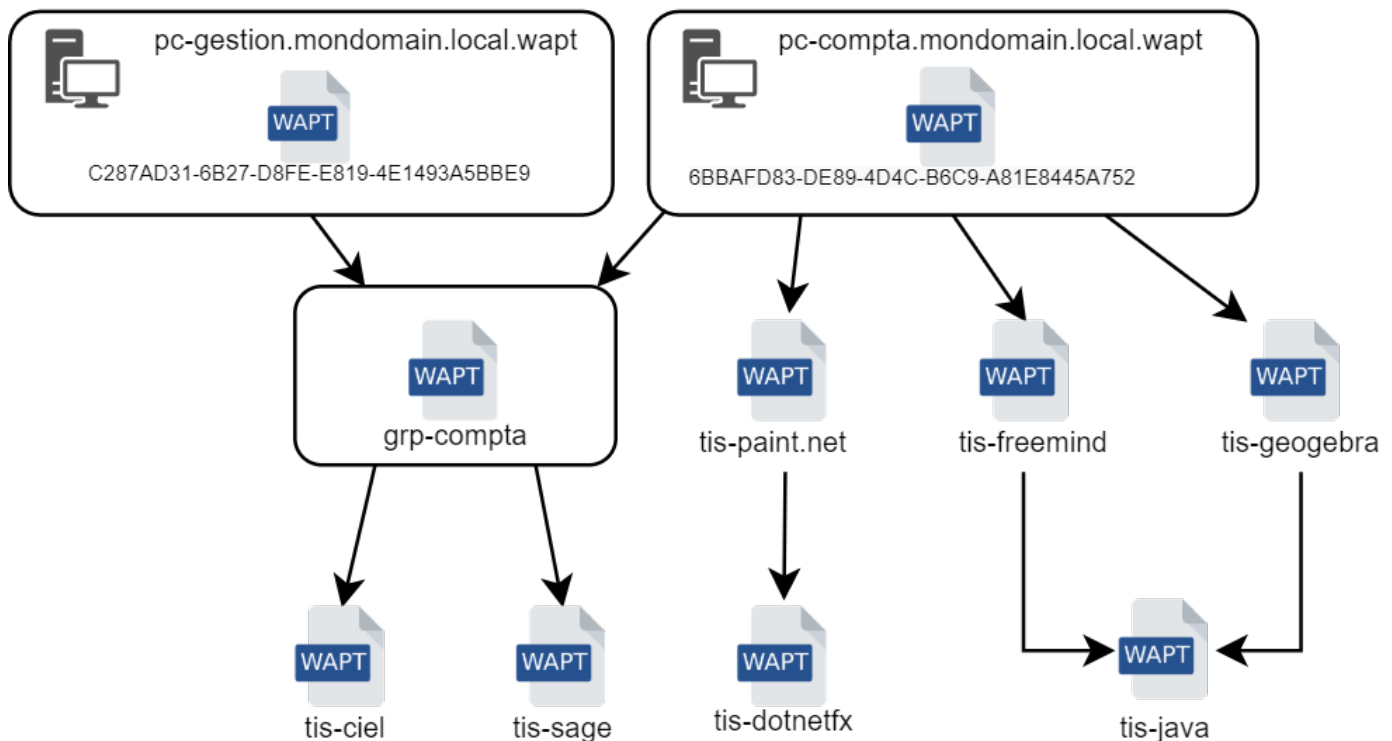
pc-gestion.mondomain.local.wapt

WAPT

C287AD31-6B27-D8FE-E819-4E1493A5BBE9

pc-compta.mondomain.local.wapt

WAPT

6BBAFD83-DE89-4D4C-B6C9-A81E8445A752

WAPT

grp-compta

WAPT

tis-paint.net

WAPT

tis-freemind

WAPT

tis-geogebra

WAPT

tis-ciel

WAPT

tis-sage

WAPT

tis-dotnetfx

WAPT

tis-java